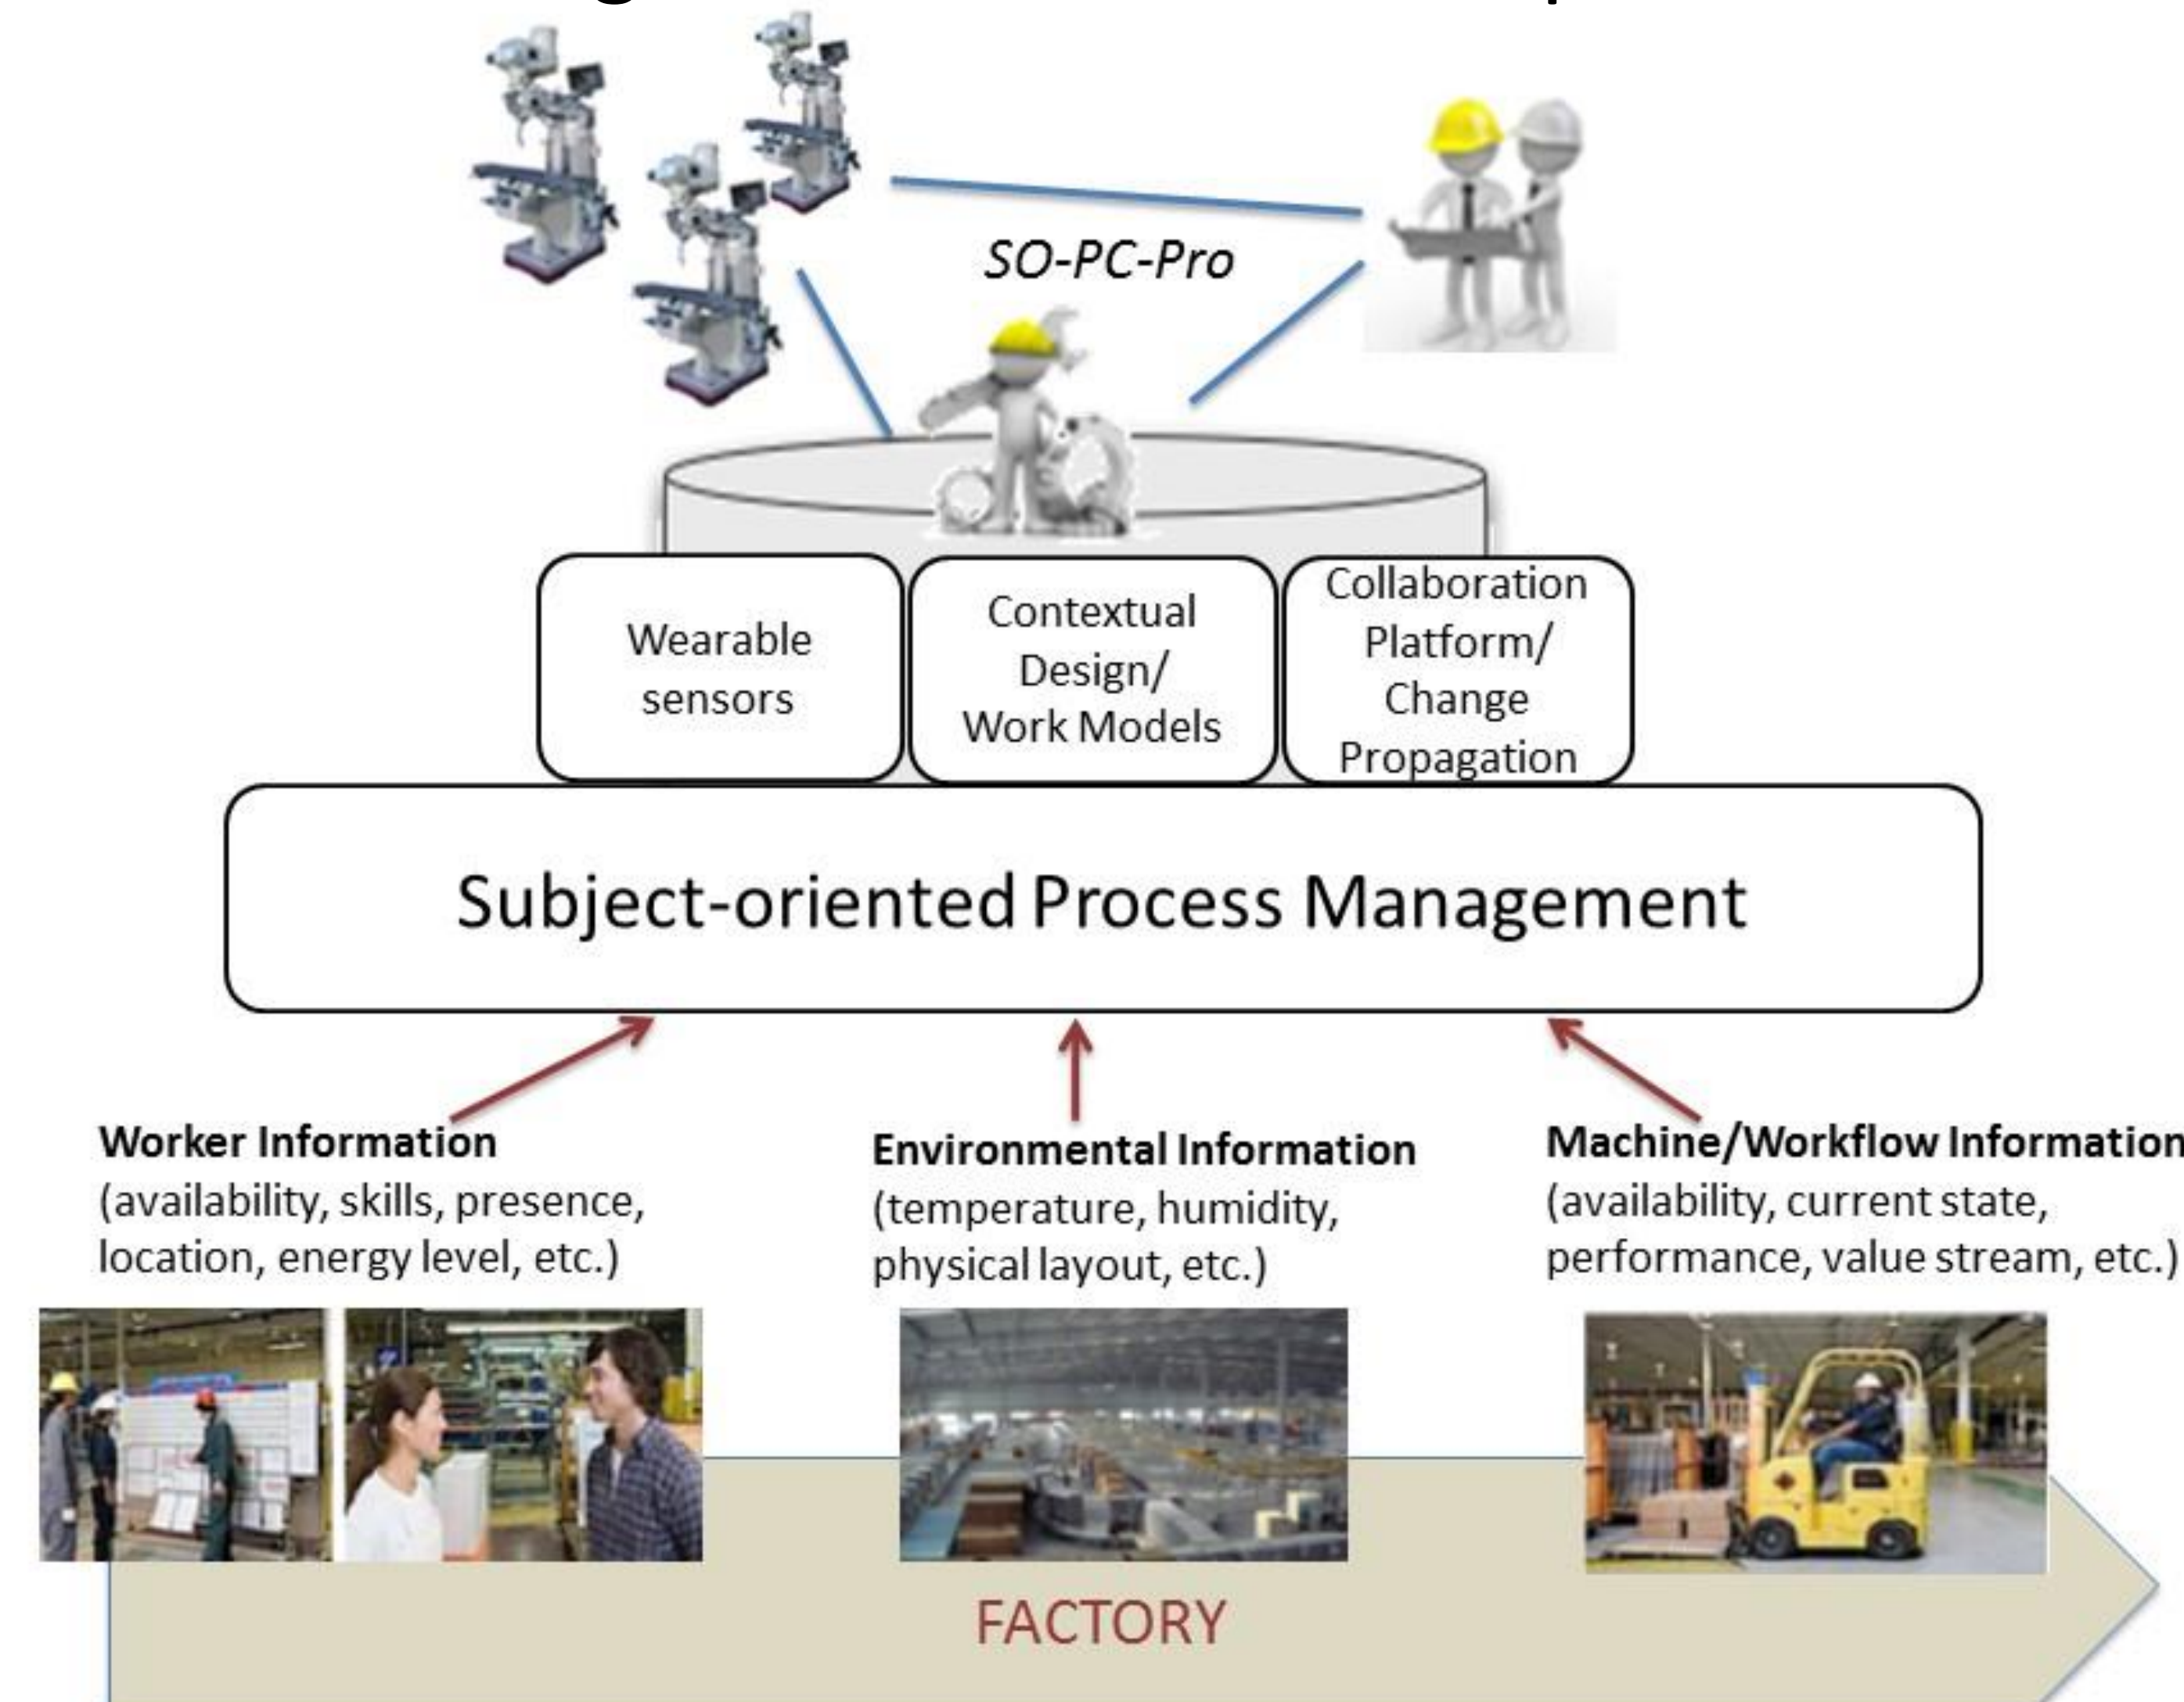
SO-PC-Pro

Wearable sensors

Contextual Design/ Work Models

Collaboration Platform/ Change Propagation

Subject-oriented Process Management

**Worker Information**
(availability, skills, presence, location, energy level, etc.)

**Environmental Information**
(temperature, humidity, physical layout, etc.)

**Machine/Workflow Information**
(availability, current state, performance, value stream, etc.)

FACTORY